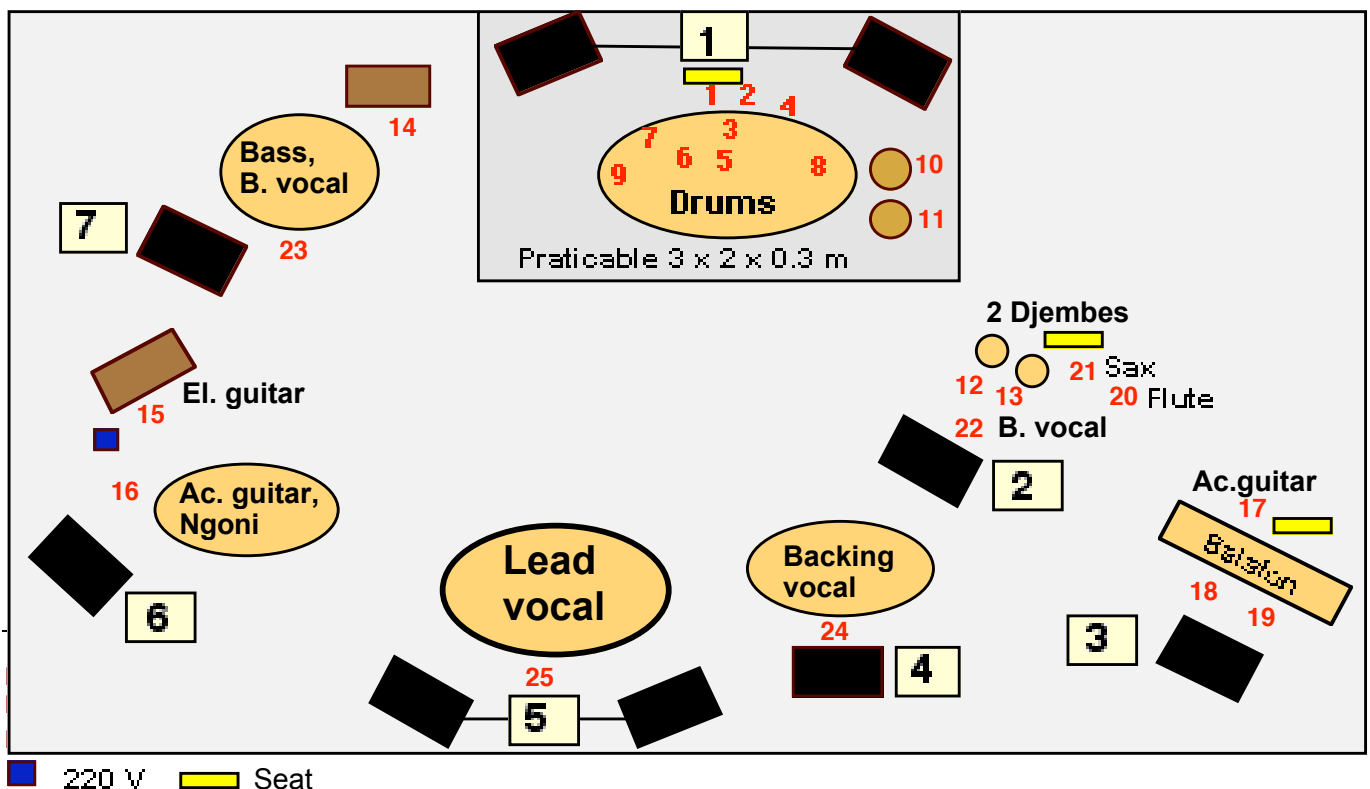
1

1 2 4
7 3
6 5
9 8
10
Drums
11
Praticable 3 x 2 x 0.3 m

14

Bass, B. vocal

7

23

2 Djembes
21 Sax
12 13
20 Flute
El. guitar
15
22 B. vocal

2

16
Ac. guitar, Ngoni

Ac.guitar
17
Balafon

Lead vocal

Backing vocal

18
19

6

24

3

4

25

5

220 V Seat